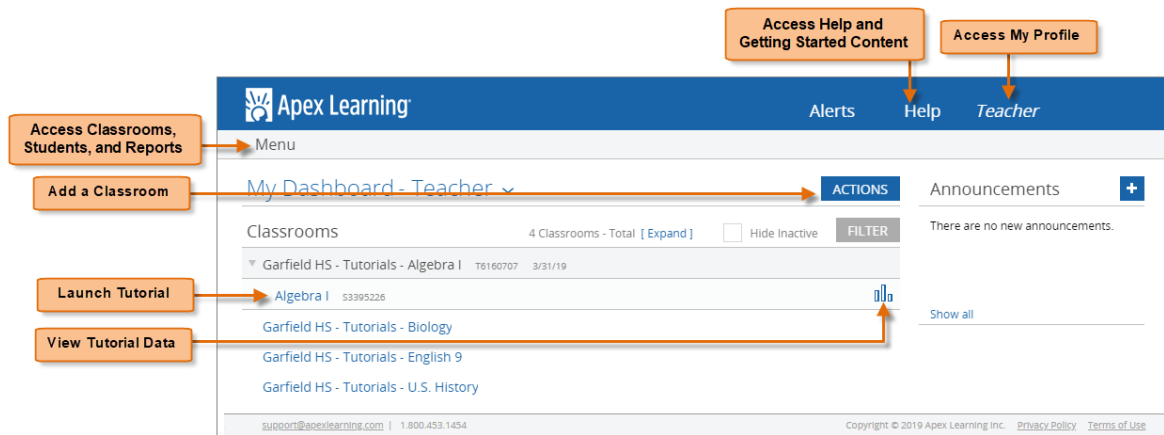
Access Help and Getting Started Content

Access My Profile

Apex Learning

Alerts Help Teacher

Access Classrooms, Students, and Reports

Menu

Add a Classroom

My Dashboard - Teacher

ACTIONS

Announcements

+

Classrooms

4 Classrooms - Total [ Expand ]

Hide Inactive

FILTER

There are no new announcements.

Garfield HS - Tutorials - Algebra I T6160707 3/31/19

Launch Tutorial

Algebra I S3395226

View Tutorial Data

Garfield HS - Tutorials - Biology

Show all

Garfield HS - Tutorials - English 9

Garfield HS - Tutorials - U.S. History

support@apexlearning.com | 1.800.453.1454

Copyright © 2019 Apex Learning Inc. Privacy Policy Terms of Use